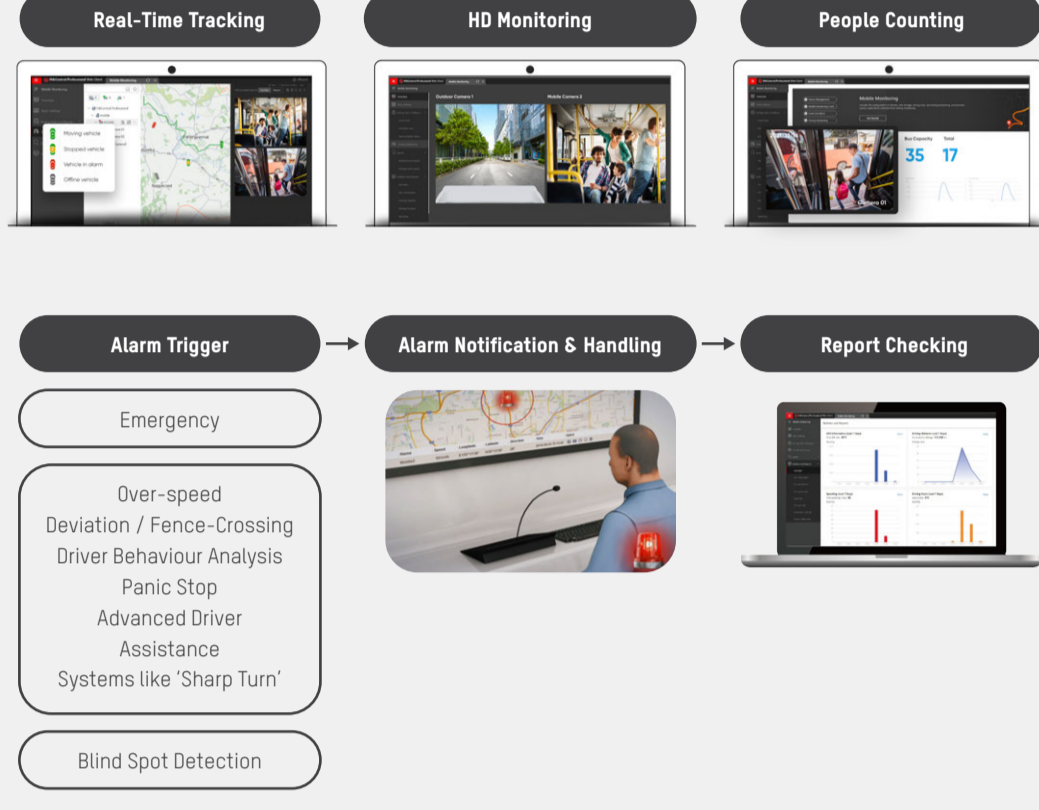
Real-Time Tracking

HD Monitoring

People Counting

Moving vehicle
Stopped vehicle
Vehicle in alarm
Offline vehicle

Outdoor Camera 1

Mobile Camera 2

Mobile Monitoring

Bus Capacity 35

Total 17

Camera 01

Alarm Trigger

Alarm Notification & Handling

Report Checking

Emergency

Over-speed
Deviation / Fence-Crossing
Driver Behaviour Analysis
Panic Stop
Advanced Driver Assistance Systems like 'Sharp Turn'

Blind Spot Detection